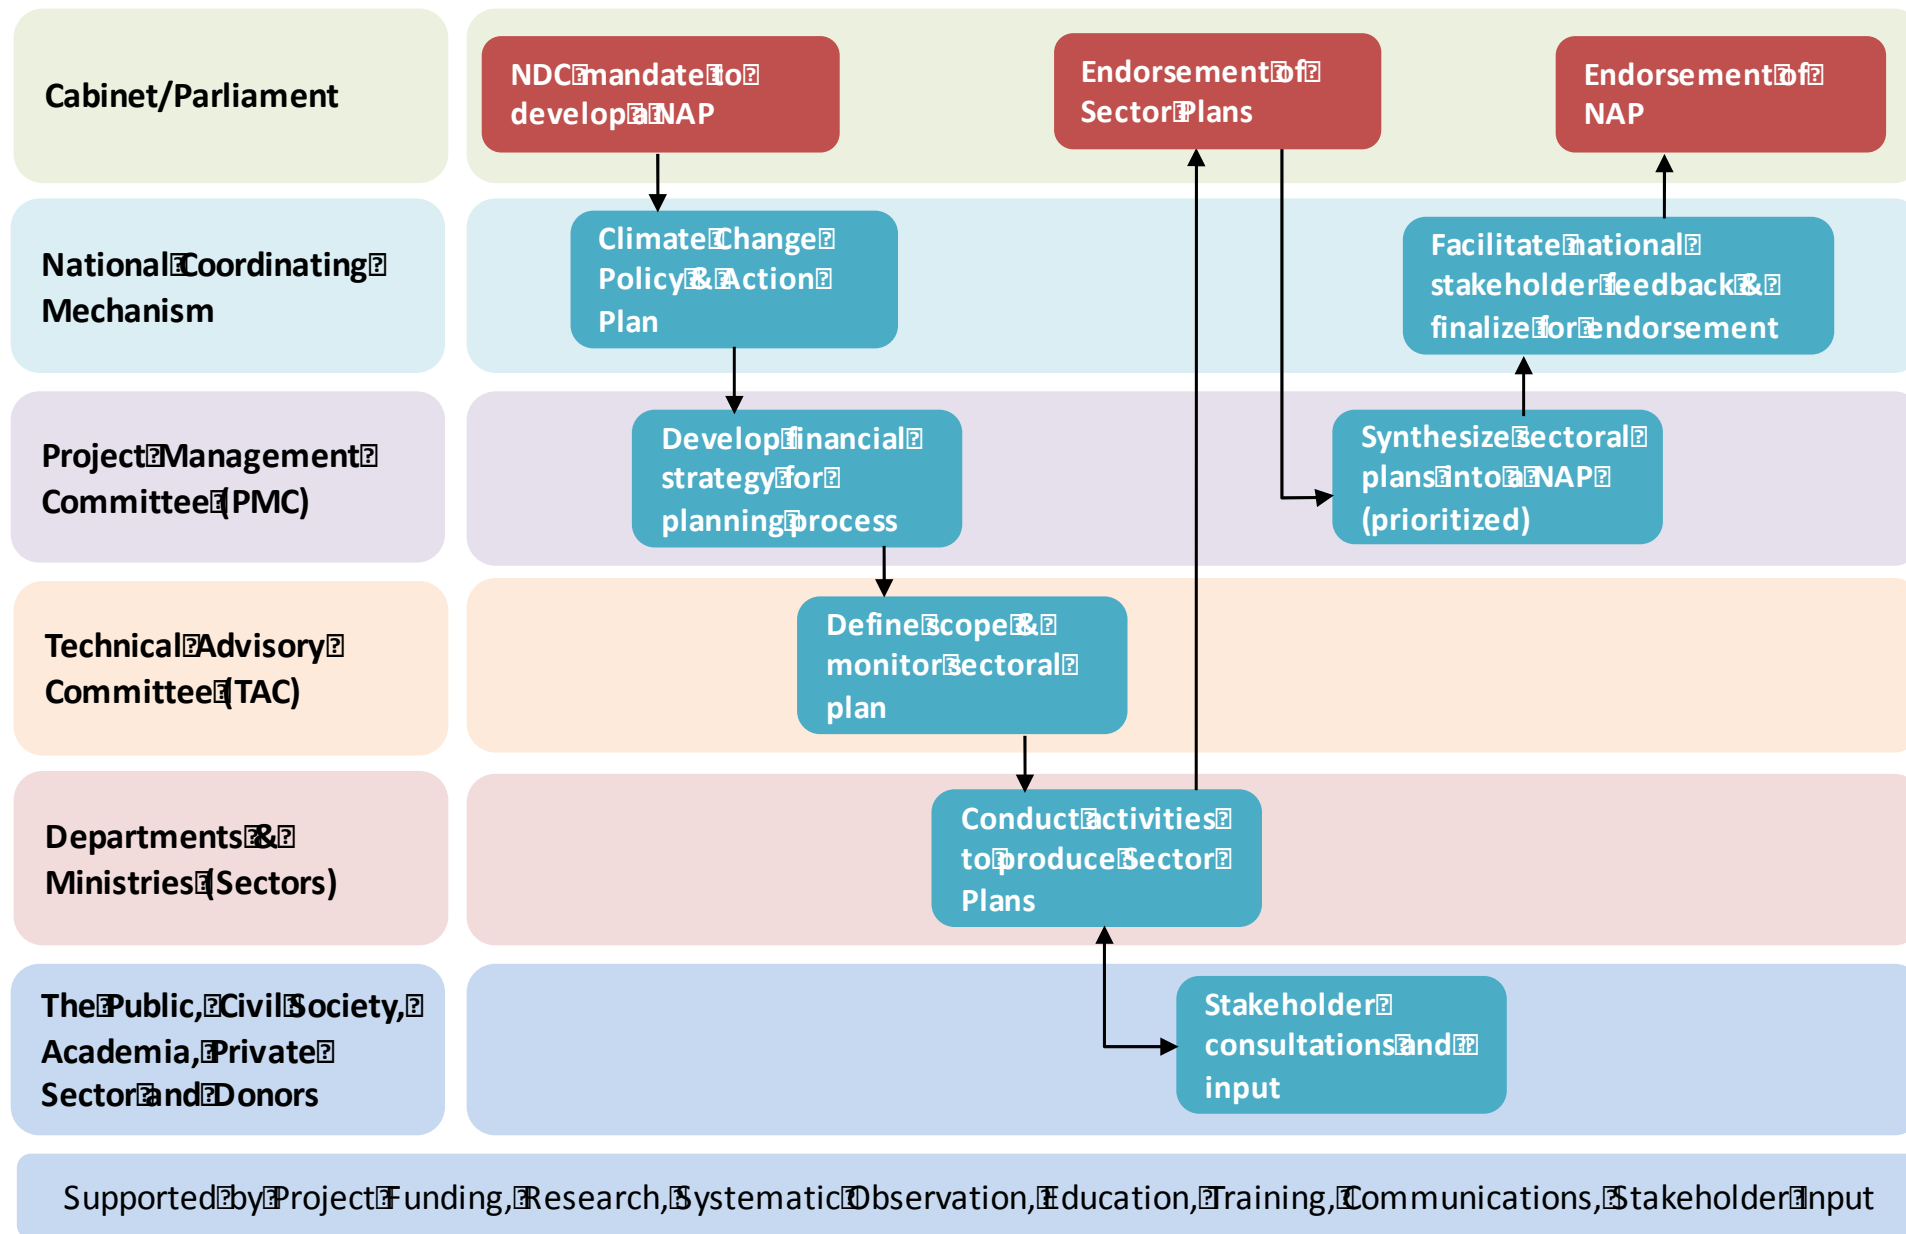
Cabinet/Parliament

NDC mandate to develop a NAP

Endorsement of Sector Plans

Endorsement of NAP

National Coordinating Mechanism

Climate Change Policy & Action Plan

Facilitate national stakeholder feedback & finalize for endorsement

Project Management Committee (PMC)

Develop financial strategy for planning process

Synthesize sectoral plans into a NAP (prioritized)

Technical Advisory Committee (TAC)

Define scope & monitor sectoral plan

Departments & Ministries (Sectors)

Conduct activities to produce Sector Plans

The Public, Civil Society, Academia, Private Sector and Donors

Stakeholder consultations and input

Supported by Project Funding, Research, Systematic Observation, Education, Training, Communications, Stakeholder Input